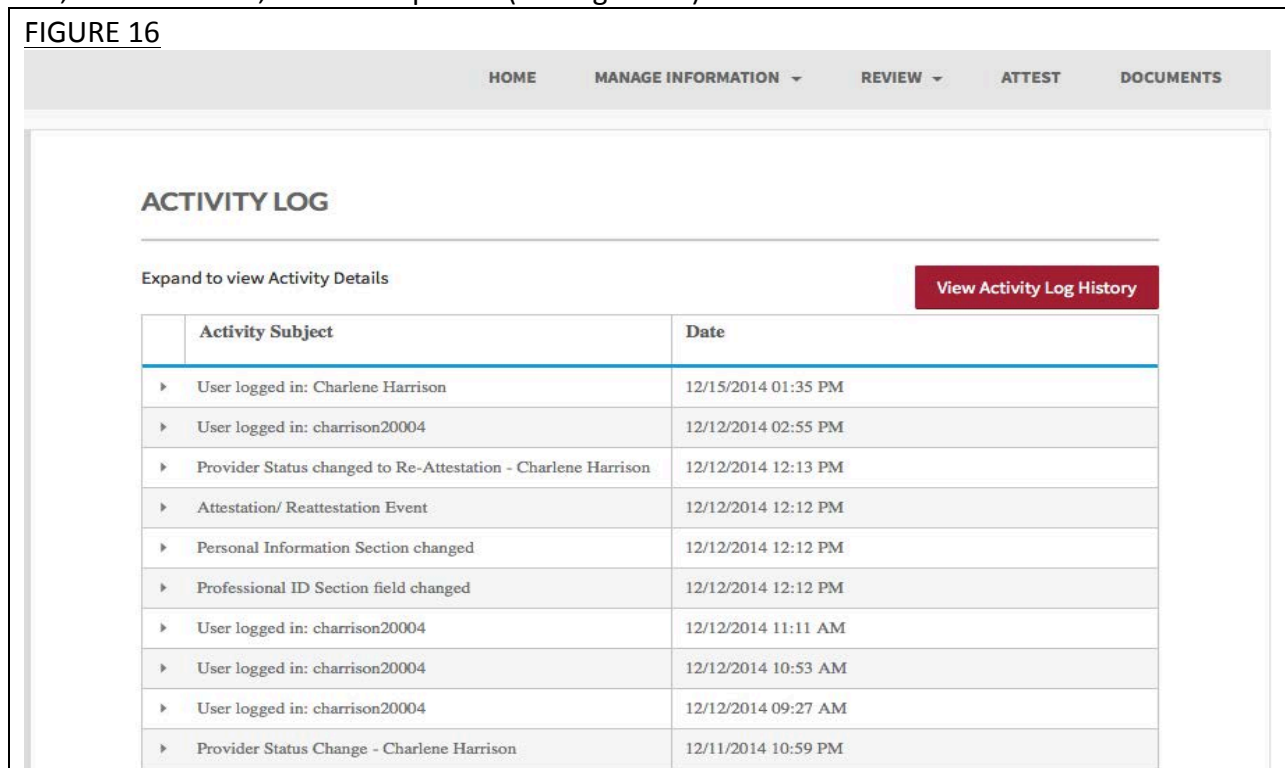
FIGURE 16

HOME MANAGE INFORMATION REVIEW ATTEST DOCUMENTS

ACTIVITY LOG

Expand to view Activity Details

View Activity Log History

| | Activity Subject | Date |
|---|---|---|
| ▸ | User logged in: Charlene Harrison | 12/15/2014 01:35 PM |
| ▸ | User logged in: charrison20004 | 12/12/2014 02:55 PM |
| ▸ | Provider Status changed to Re-Attestation - Charlene Harrison | 12/12/2014 12:13 PM |
| ▸ | Attestation/ Reattestation Event | 12/12/2014 12:12 PM |
| ▸ | Personal Information Section changed | 12/12/2014 12:12 PM |
| ▸ | Professional ID Section field changed | 12/12/2014 12:12 PM |
| ▸ | User logged in: charrison20004 | 12/12/2014 11:11 AM |
| ▸ | User logged in: charrison20004 | 12/12/2014 10:53 AM |
| ▸ | User logged in: charrison20004 | 12/12/2014 09:27 AM |
| ▸ | Provider Status Change - Charlene Harrison | 12/11/2014 10:59 PM |